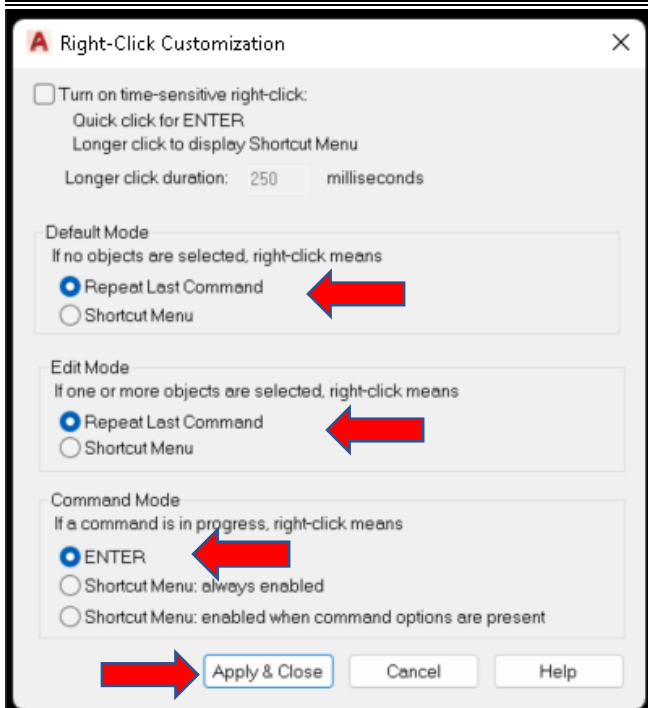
A Right-Click Customization

Turn on time-sensitive right-click:
Quick click for ENTER
Longer click to display Shortcut Menu

Longer click duration: 250 milliseconds

Default Mode
If no objects are selected, right-click means
Repeat Last Command
Shortcut Menu

Edit Mode
If one or more objects are selected, right-click means
Repeat Last Command
Shortcut Menu

Command Mode
If a command is in progress, right-click means
ENTER
Shortcut Menu: always enabled
Shortcut Menu: enabled when command options are present

Apply & Close
Cancel
Help